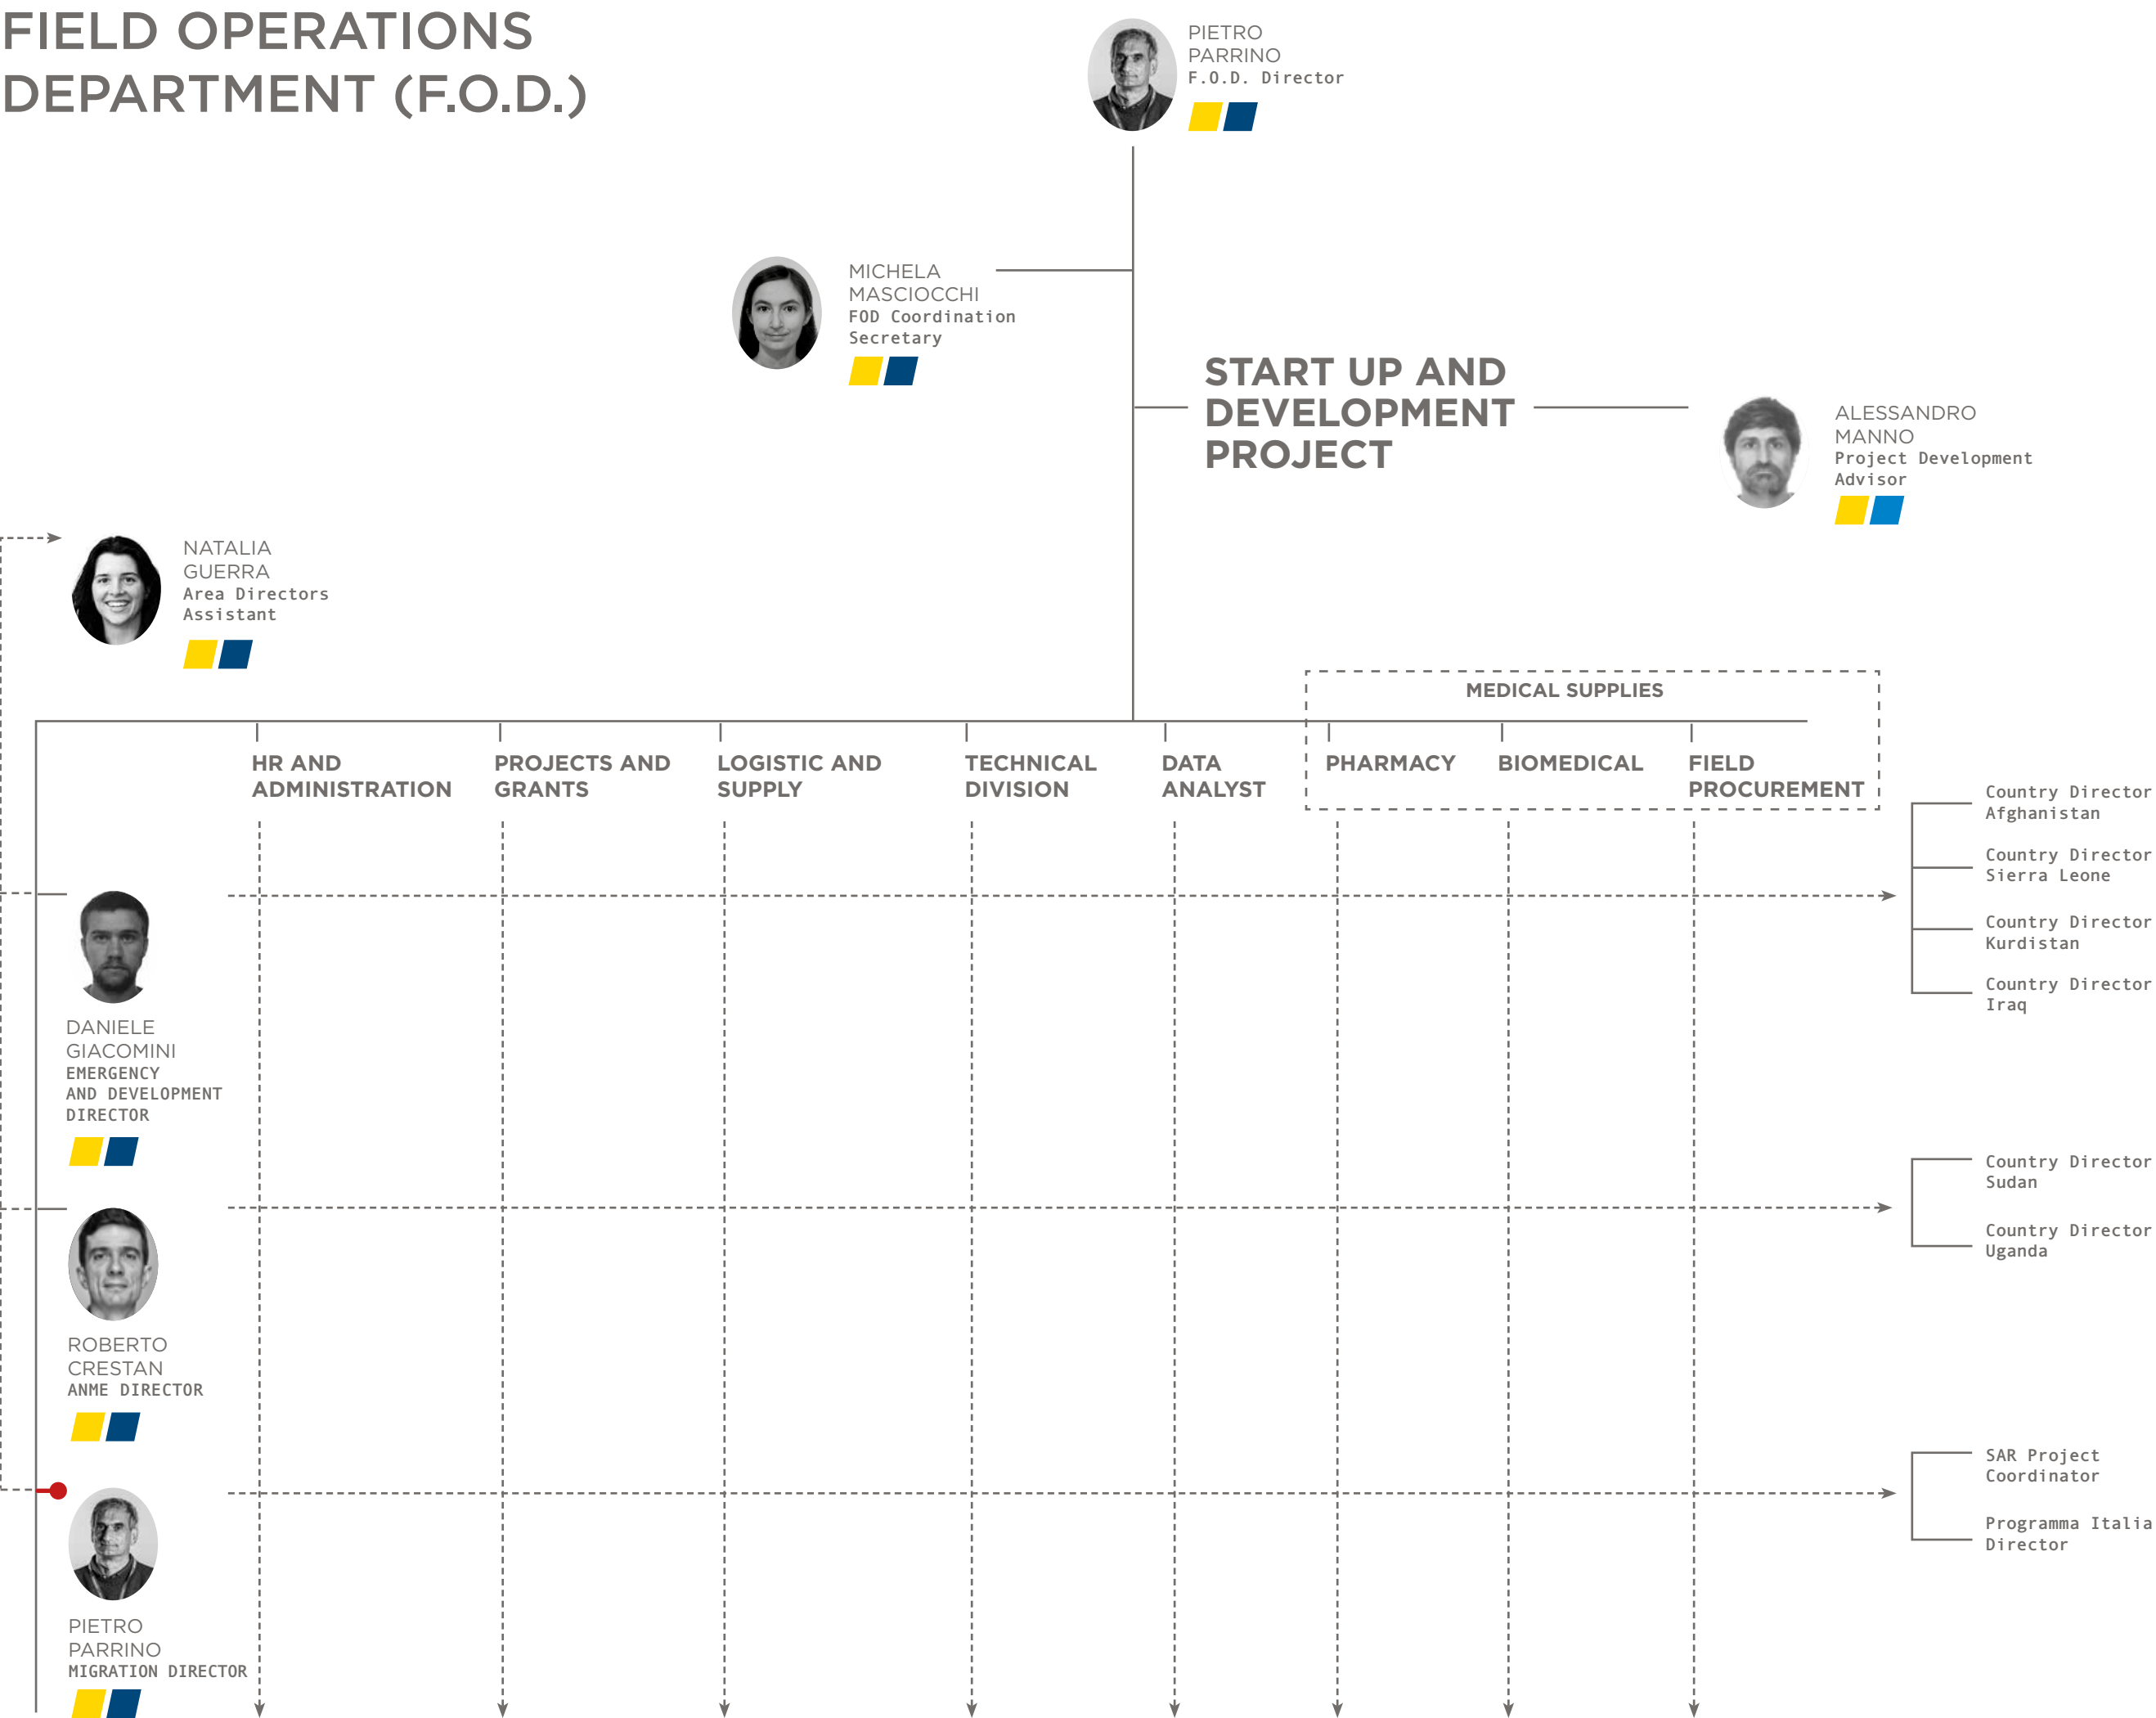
FIELD OPERATIONS DEPARTMENT (F.O.D.)

PIETRO PARRINO
F.O.D. Director

MICHELA MASCIOCCHI
FOD Coordination Secretary

START UP AND DEVELOPMENT PROJECT

ALESSANDRO MANNO
Project Development Advisor

NATALIA GUERRA
Area Directors Assistant

MEDICAL SUPPLIES

HR AND ADMINISTRATION

PROJECTS AND GRANTS

LOGISTIC AND SUPPLY

TECHNICAL DIVISION

DATA ANALYST

PHARMACY

BIOMEDICAL

FIELD PROCUREMENT

Country Director Afghanistan

Country Director Sierra Leone

Country Director Kurdistan

Country Director Iraq

DANIELE GIACOMINI
EMERGENCY AND DEVELOPMENT DIRECTOR

Country Director Sudan

Country Director Uganda

ROBERTO CRESTAN
ANME DIRECTOR

SAR Project Coordinator

Programma Italia Director

PIETRO PARRINO
MIGRATION DIRECTOR